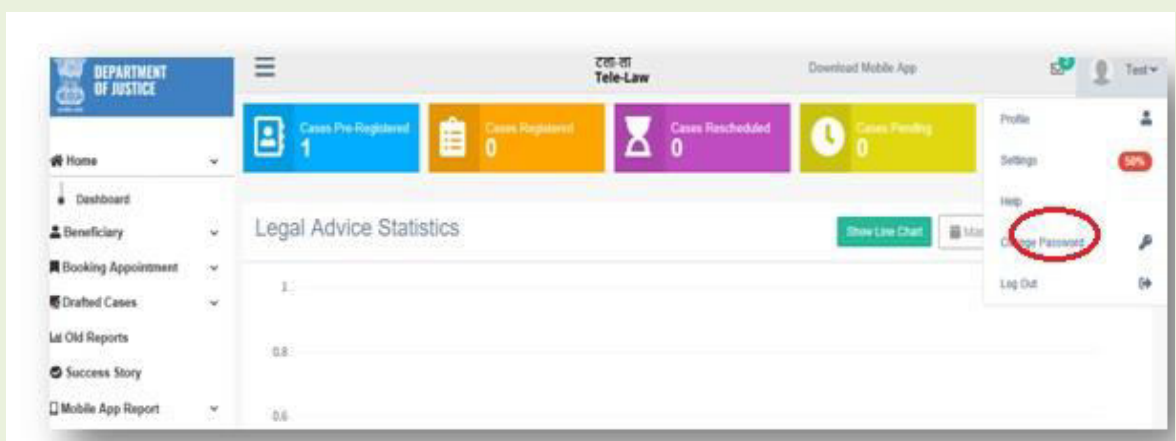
DEPARTMENT OF JUSTICE

टेली-लॉ
Tele-Law

Download Mobile App

Test

Cases Pre-Registered
1

Cases Registered
0

Cases Rescheduled
0

Cases Pending
0

Profile

Settings 50%

Help

Change Password

Log Out

Home

Dashboard

Beneficiary

Booking Appointment

Drafted Cases

Old Reports

Success Story

Mobile App Report

Legal Advice Statistics

Show Line Chart

Ma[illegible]

1

0.8

0.6